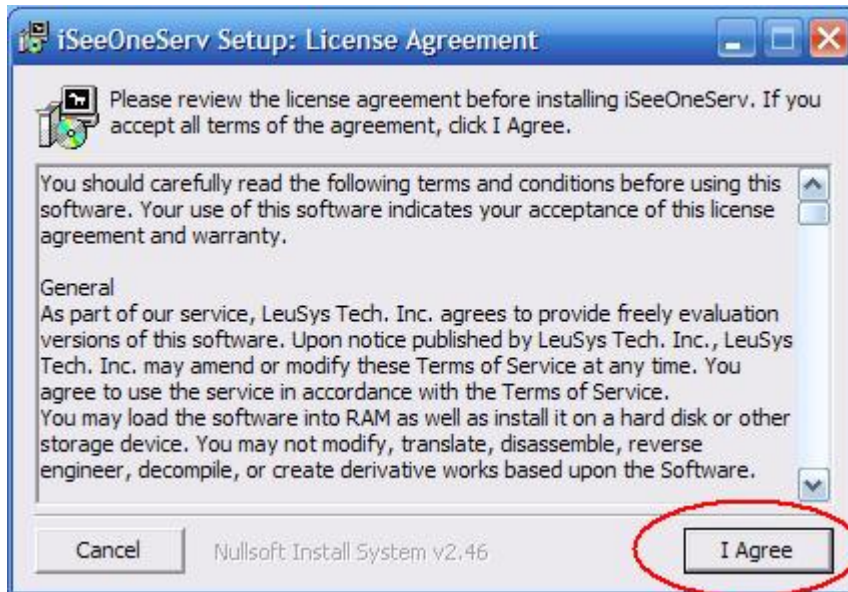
iSeeOneServ Setup: License Agreement

Please review the license agreement before installing iSeeOneServ. If you accept all terms of the agreement, click I Agree.

You should carefully read the following terms and conditions before using this software. Your use of this software indicates your acceptance of this license agreement and warranty.

General
As part of our service, LeuSys Tech. Inc. agrees to provide freely evaluation versions of this software. Upon notice published by LeuSys Tech. Inc., LeuSys Tech. Inc. may amend or modify these Terms of Service at any time. You agree to use the service in accordance with the Terms of Service.
You may load the software into RAM as well as install it on a hard disk or other storage device. You may not modify, translate, disassemble, reverse engineer, decompile, or create derivative works based upon the Software.

Cancel
Nullsoft Install System v2.46
I Agree